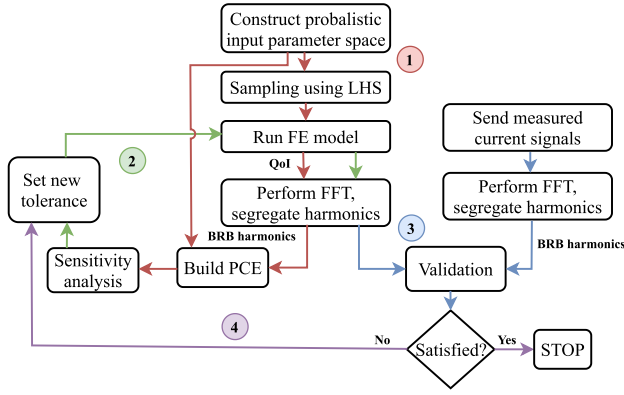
Construct probalistic input parameter space

1

Sampling using LHS

Run FE model

2

QoI

Set new tolerance

Perform FFT, segregate harmonics

Send measured current signals

Perform FFT, segregate harmonics

3

BRB harmonics

BRB harmonics

Sensitivity analysis

Build PCE

Validation

4

No

Satisfied?

Yes

STOP